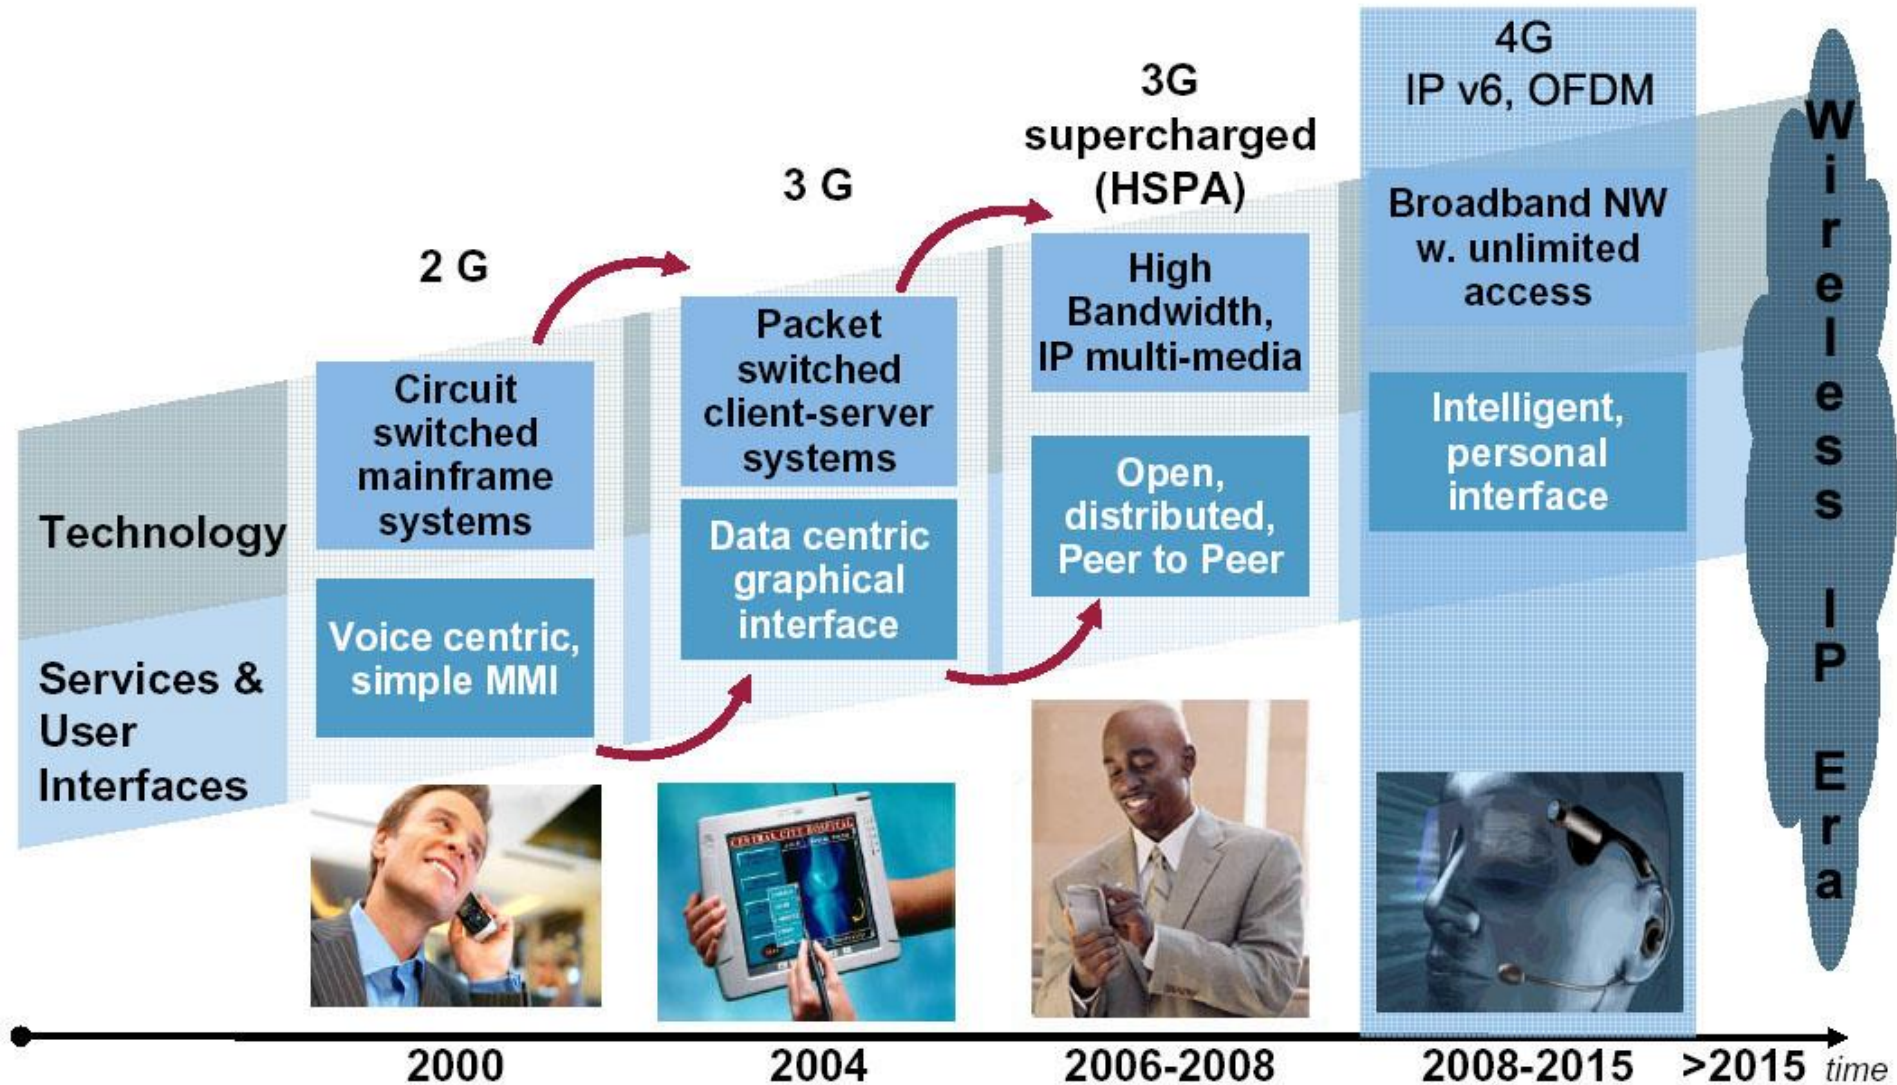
Technology

Services & User Interfaces

2 G

Circuit switched mainframe systems

Voice centric, simple MMI

3 G

Packet switched client-server systems

Data centric graphical interface

3G supercharged (HSPA)

High Bandwidth, IP multi-media

Open, distributed, Peer to Peer

4G IP v6, OFDM

Broadband NW w. unlimited access

Intelligent, personal interface

Wireless IP Era

CENTRAL CITY HOSPITAL

2000

2004

2006-2008

2008-2015

>2015 time